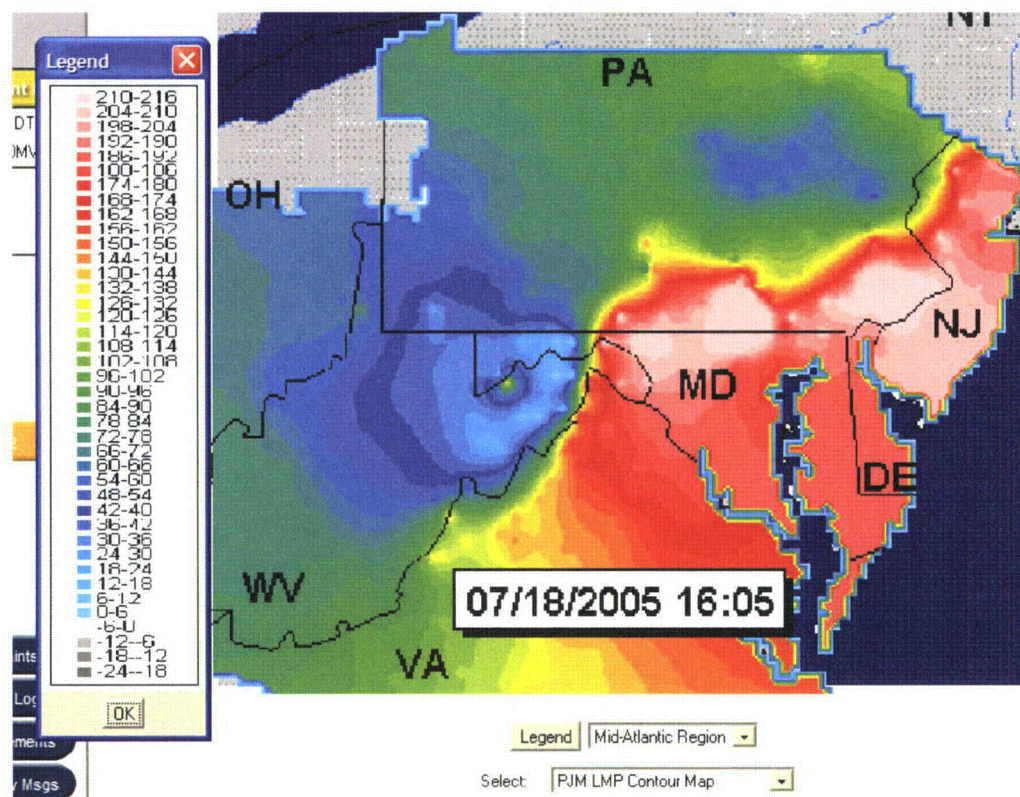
Legend

210-216
204-210
198-204
192-198
186-192
180-186
174-180
168-174
162-168
156-162
150-156
144-150
138-144
132-138
126-132
120-126
114-120
108-114
102-108
96-102
90-96
84-90
78-84
72-78
66-72
60-66
54-60
48-54
42-48
36-42
30-36
24-30
18-24
12-18
6-12
0-6
-6-0
-12--6
-18--12
-24--18

OK

NY
PA
OH
NJ
MD
DE
WV
VA

07/18/2005 16:05

Legend
Mid-Atlantic Region

Select: PJM LMP Contour Map

nt
DT
MV
ints
Log
ements
y Msgs